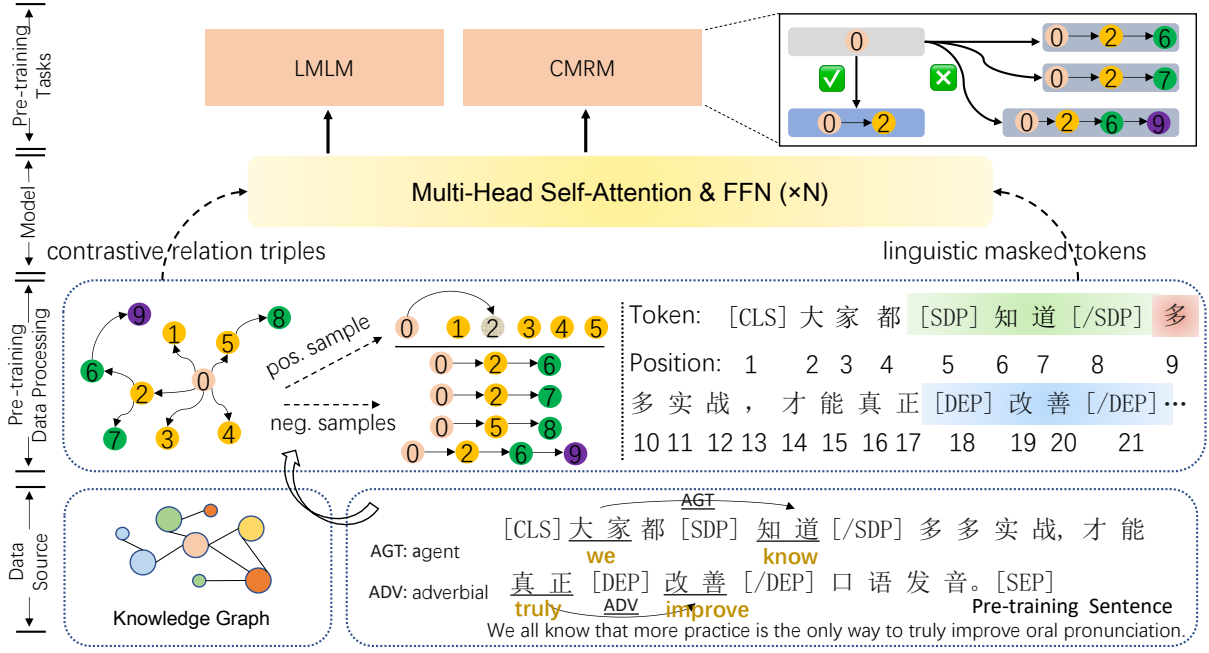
Pre-training Tasks

Model

Pre-training Data Processing

Data Source

LMLM

CMRM

0

0 → 2 → 6

0 → 2 → 7

0 → 2

0 → 2 → 6 → 9

Multi-Head Self-Attention & FFN (×N)

contrastive relation triples

linguistic masked tokens

9 8 1 5 6 2 0 7 3 4

pos. sample

neg. samples

0 1 2 3 4 5

0 → 2 → 6

0 → 2 → 7

0 → 5 → 8

0 → 2 → 6 → 9

Token: [CLS] 大 家 都 [SDP] 知 道 [/SDP] 多

Position: 1 2 3 4 5 6 7 8 9

多 实 战 ， 才 能 真 正 [DEP] 改 善 [/DEP]…

10 11 12 13 14 15 16 17 18 19 20 21

Knowledge Graph

AGT

[CLS] 大 家 都 [SDP] 知 道 [/SDP] 多 多 实 战, 才 能

we know

AGT: agent

ADV: adverbial

真 正 [DEP] 改 善 [/DEP] 口 语 发 音。[SEP]

truly ADV improve

Pre-training Sentence

We all know that more practice is the only way to truly improve oral pronunciation.